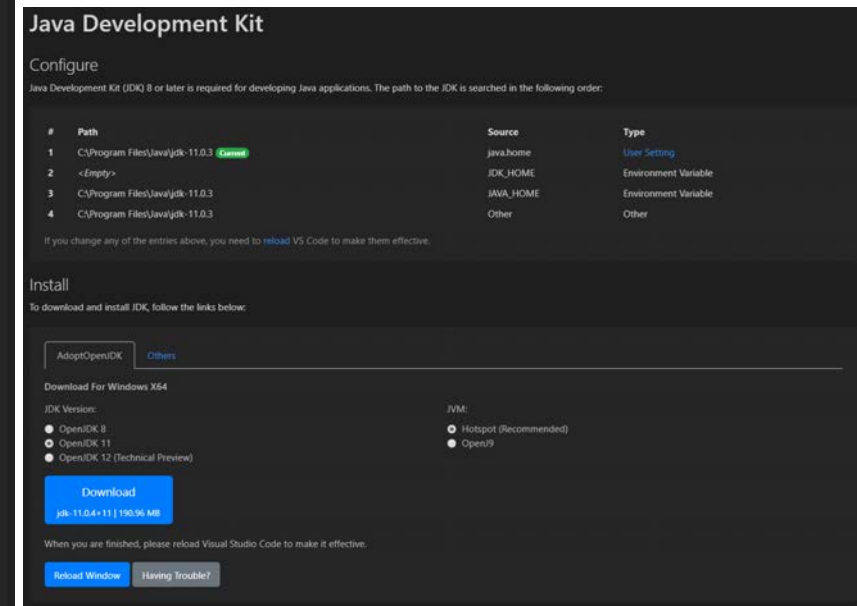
Java Development Kit

Configure

Java Development Kit (JDK) 8 or later is required for developing Java applications. The path to the JDK is searched in the following order:

| # | Path | Source | Type |
|---|---|---|---|
| 1 | C:\Program Files\Java\jdk-11.0.3 Current | java.home | User Setting |
| 2 | <Empty> | JDK_HOME | Environment Variable |
| 3 | C:\Program Files\Java\jdk-11.0.3 | JAVA_HOME | Environment Variable |
| 4 | C:\Program Files\Java\jdk-11.0.3 | Other | Other |

If you change any of the entries above, you need to reload VS Code to make them effective.

Install

To download and install JDK, follow the links below:

AdoptOpenJDK Others

Download For Windows X64

JDK Version:
OpenJDK 8
OpenJDK 11
OpenJDK 12 (Technical Preview)

JVM:
Hotspot (Recommended)
OpenJ9

Download
jdk-11.0.4+11 | 190.96 MB

When you are finished, please reload Visual Studio Code to make it effective.

Reload Window Having Trouble?